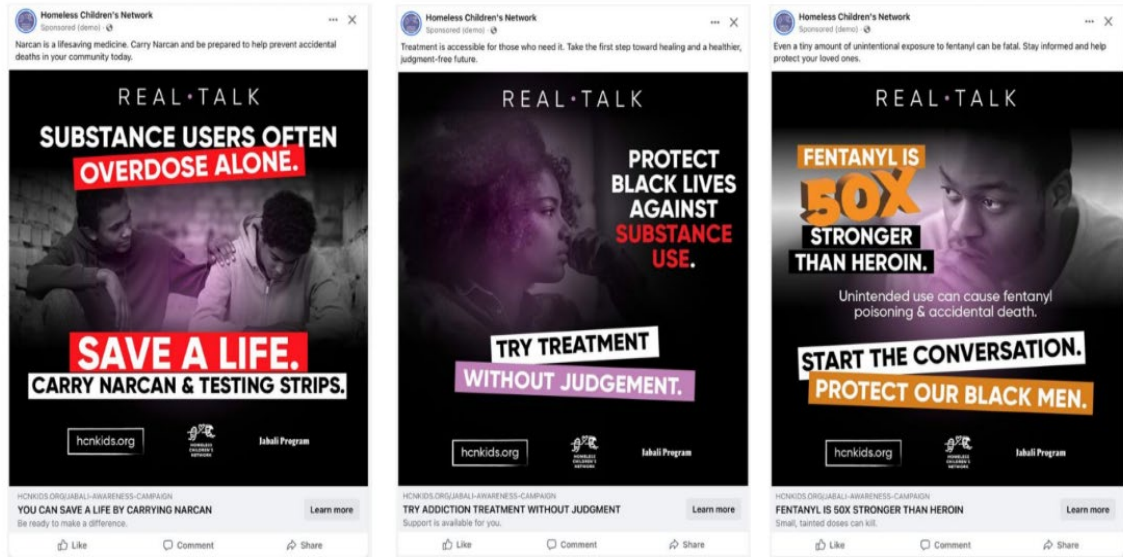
Homeless Children's Network
Sponsored (demo) ·

Narcan is a lifesaving medicine. Carry Narcan and be prepared to help prevent accidental deaths in your community today.

REAL·TALK

SUBSTANCE USERS OFTEN OVERDOSE ALONE.

SAVE A LIFE.
CARRY NARCAN & TESTING STRIPS.

hcnkids.org

HOMELESS CHILDREN'S NETWORK

Jabali Program

HCNKIDS.ORG/JABALI-AWARENESS-CAMPAIGN
YOU CAN SAVE A LIFE BY CARRYING NARCAN
Be ready to make a difference.

Learn more

Like Comment Share

Homeless Children's Network
Sponsored (demo) ·

Treatment is accessible for those who need it. Take the first step toward healing and a healthier, judgment-free future.

REAL·TALK

PROTECT BLACK LIVES AGAINST SUBSTANCE USE.

TRY TREATMENT
WITHOUT JUDGEMENT.

hcnkids.org

HOMELESS CHILDREN'S NETWORK

Jabali Program

HCNKIDS.ORG/JABALI-AWARENESS-CAMPAIGN
TRY ADDICTION TREATMENT WITHOUT JUDGMENT
Support is available for you.

Learn more

Like Comment Share

Homeless Children's Network
Sponsored (demo) ·

Even a tiny amount of unintentional exposure to fentanyl can be fatal. Stay informed and help protect your loved ones.

REAL·TALK

FENTANYL IS 50X STRONGER THAN HEROIN.

Unintended use can cause fentanyl poisoning & accidental death.

START THE CONVERSATION.
PROTECT OUR BLACK MEN.

hcnkids.org

HOMELESS CHILDREN'S NETWORK

Jabali Program

HCNKIDS.ORG/JABALI-AWARENESS-CAMPAIGN
FENTANYL IS 50X STRONGER THAN HEROIN
Small, tainted doses can kill.

Learn more

Like Comment Share